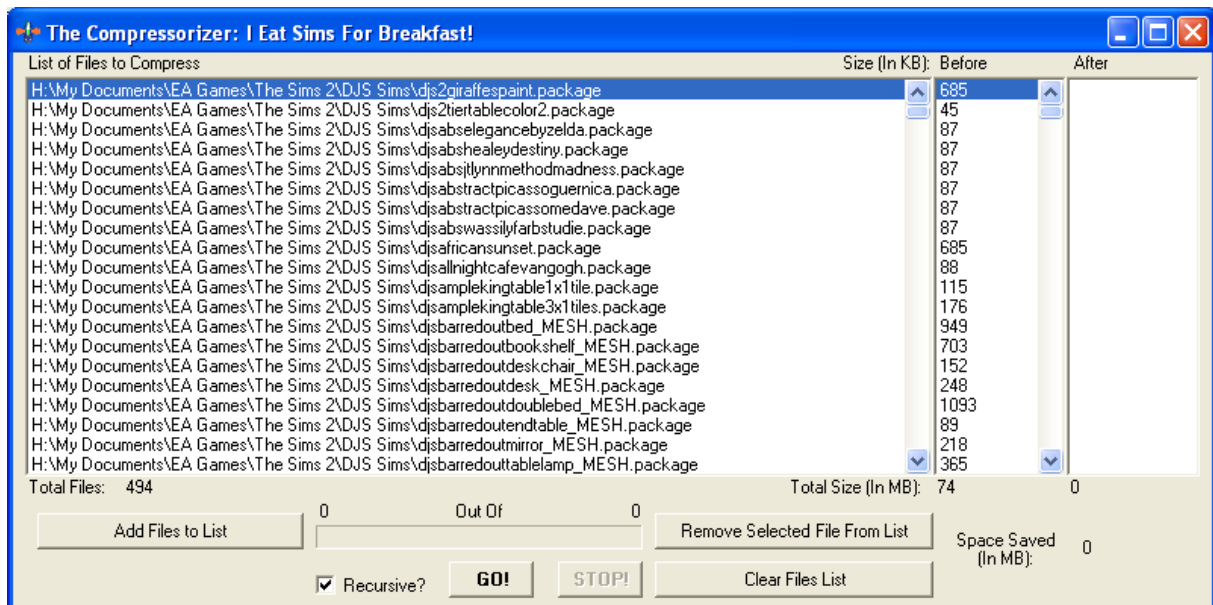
The Compressorizer: I Eat Sims For Breakfast!

List of Files to Compress

Size (In KB): Before

After

H:\My Documents\EA Games\The Sims 2\DJS Sims\djs2giraffespaint.package
H:\My Documents\EA Games\The Sims 2\DJS Sims\djs2tiertablecolor2.package
H:\My Documents\EA Games\The Sims 2\DJS Sims\djsabselegancebyzelda.package
H:\My Documents\EA Games\The Sims 2\DJS Sims\djsabshealeydestiny.package
H:\My Documents\EA Games\The Sims 2\DJS Sims\djsabsjtlynnmethodmadness.package
H:\My Documents\EA Games\The Sims 2\DJS Sims\djsabstractpicassoguernica.package
H:\My Documents\EA Games\The Sims 2\DJS Sims\djsabstractpicassomedave.package
H:\My Documents\EA Games\The Sims 2\DJS Sims\djsabswassilyfarbstudie.package
H:\My Documents\EA Games\The Sims 2\DJS Sims\djsafricansunset.package
H:\My Documents\EA Games\The Sims 2\DJS Sims\djsallnightcafevangogh.package
H:\My Documents\EA Games\The Sims 2\DJS Sims\djsamplekingtable1x1tile.package
H:\My Documents\EA Games\The Sims 2\DJS Sims\djsamplekingtable3x1tiles.package
H:\My Documents\EA Games\The Sims 2\DJS Sims\djsbarredoutbed_MESH.package
H:\My Documents\EA Games\The Sims 2\DJS Sims\djsbarredoutbookshelf_MESH.package
H:\My Documents\EA Games\The Sims 2\DJS Sims\djsbarredoutdeskchair_MESH.package
H:\My Documents\EA Games\The Sims 2\DJS Sims\djsbarredoutdesk_MESH.package
H:\My Documents\EA Games\The Sims 2\DJS Sims\djsbarredoutdoublebed_MESH.package
H:\My Documents\EA Games\The Sims 2\DJS Sims\djsbarredoutendtable_MESH.package
H:\My Documents\EA Games\The Sims 2\DJS Sims\djsbarredoutmirror_MESH.package
H:\My Documents\EA Games\The Sims 2\DJS Sims\djsbarredouttablelamp_MESH.package

685
45
87
87
87
87
87
87
685
88
115
176
949
703
152
248
1093
89
218
365

Total Files: 494

Total Size (In MB): 74

0

Add Files to List

0

Out Of

0

Remove Selected File From List

Space Saved (In MB):

0

Recursive?

GO!

STOP!

Clear Files List